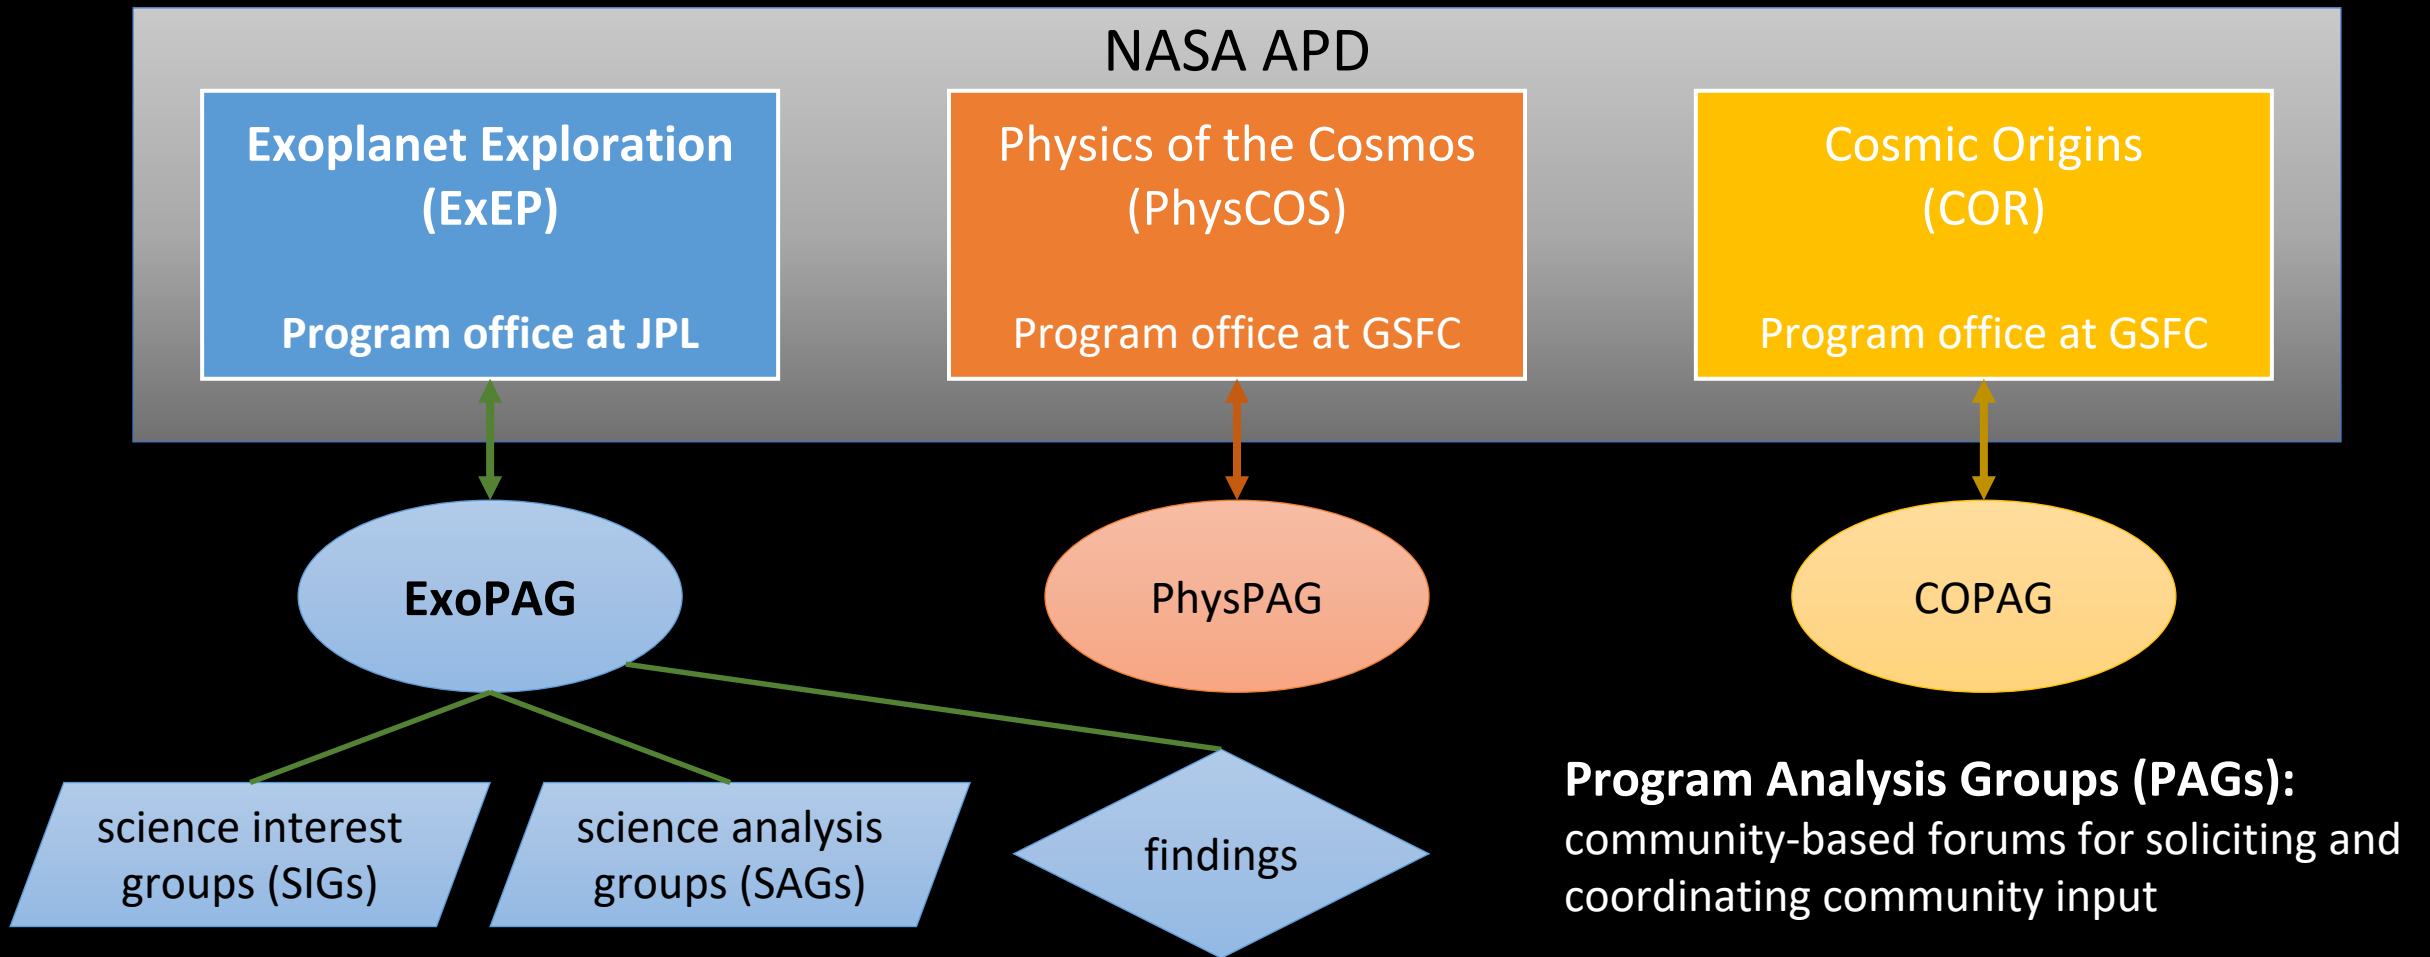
NASA APD

Exoplanet Exploration (ExEP)

Program office at JPL

Physics of the Cosmos (PhysCOS)

Program office at GSFC

Cosmic Origins (COR)

Program office at GSFC

ExoPAG

PhysPAG

COPAG

science interest groups (SIGs)

science analysis groups (SAGs)

findings

**Program Analysis Groups (PAGs):** community-based forums for soliciting and coordinating community input